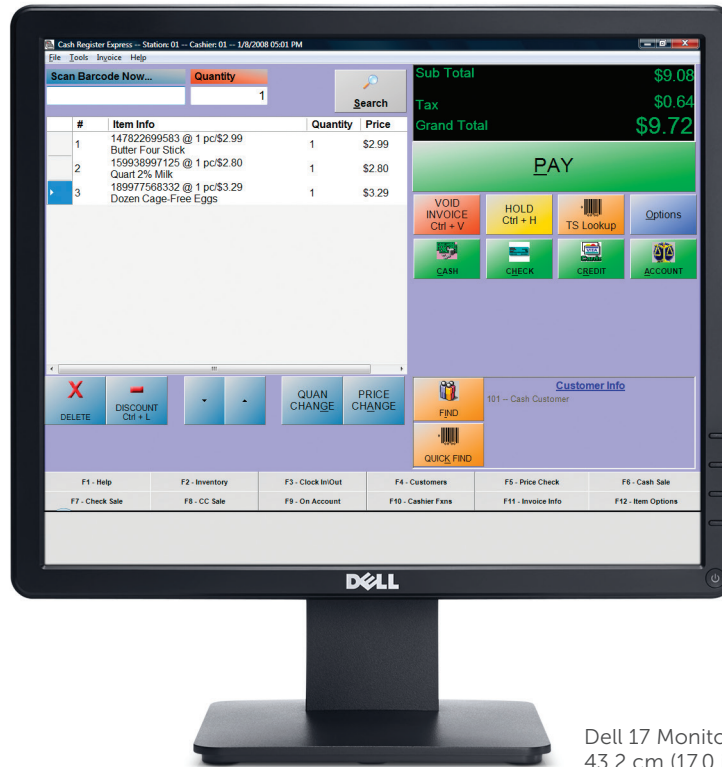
Cash Register Express -- Station: 01 -- Cashier: 01 -- 1/8/2008 05:01 PM
File Tools Invoice Help

Scan Barcode Now...
Quantity
1
Search

| # | Item Info | Quantity | Price |
|---|---|---|---|
| 1 | 147822699583 @ 1 pc/\$2.99 Butter Four Stick | 1 | \$2.99 |
| 2 | 159938997125 @ 1 pc/\$2.80 Quart 2% Milk | 1 | \$2.80 |
| 3 | 189977568332 @ 1 pc/\$3.29 Dozen Cage-Free Eggs | 1 | \$3.29 |

Sub Total \$9.08
Tax \$0.64
Grand Total \$9.72

PAY

VOID INVOICE Ctrl + V
HOLD Ctrl + H
TS Lookup
Options
CASH
CHECK
CREDIT
ACCOUNT

DELETE
DISCOUNT Ctrl + L
QUAN CHANGE
PRICE CHANGE
FIND
QUICK FIND
Customer Info
101 -- Cash Customer

F1 - Help
F2 - Inventory
F3 - Clock In\Out
F4 - Customers
F5 - Price Check
F6 - Cash Sale
F7 - Check Sale
F8 - CC Sale
F9 - On Account
F10 - Cashier Fxns
F11 - Invoice Info
F12 - Item Options

DELL

Dell 17 Monito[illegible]
43.2 cm (17.0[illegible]